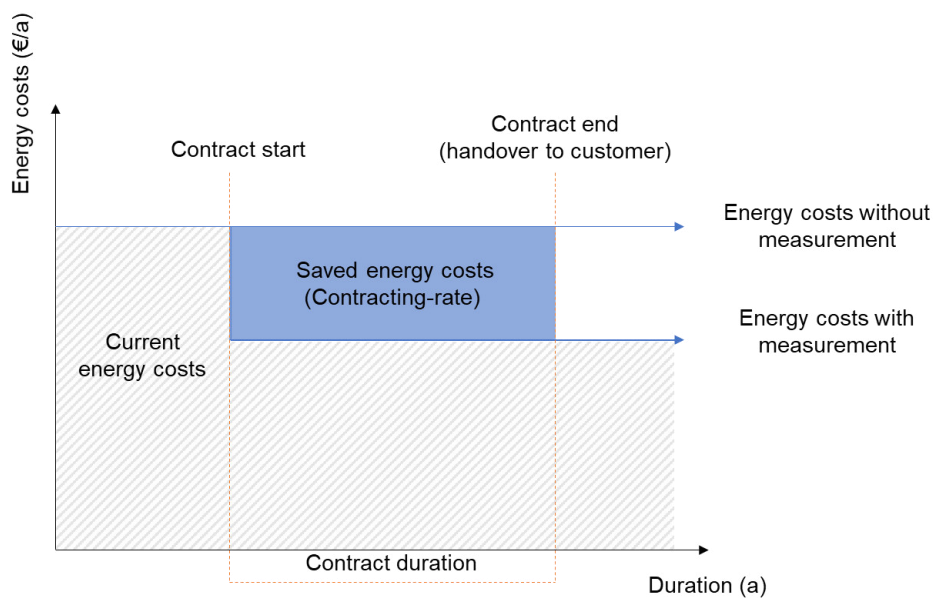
Energy costs (€/a)

Contract start

Contract end
(handover to customer)

Energy costs without measurement

Saved energy costs
(Contracting-rate)

Energy costs with measurement

Current energy costs

Contract duration

Duration (a)